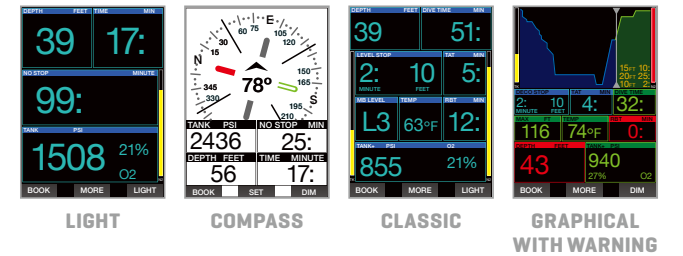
DEPTH FEET
39
TIME MIN
17:
NO STOP MINUTE
99:
TANK PSI
1508
21%
O2
BOOK
MORE
LIGHT

LIGHT

N
15
30
60
75
E
105
120
150
165
S
210
330
345
78º
TANK PSI
2436
NO STOP MIN
25:
DEPTH FEET
56
TIME MINUTE
17:
BOOK
SET
DIM

COMPASS

DEPTH FEET
39
DIVE TIME MIN
51:
LEVEL STOP
2:
MINUTE
10
FEET
TAT MIN
5:
MB LEVEL
L3
TEMP
63ºF
RBT MIN
12:
TANK PSI
855
O2
21%
BOOK
MORE
LIGHT

CLASSIC

15FT 10:
20FT 10:
25FT 2:
DECO STOP
2:
MINUTE
10
FEET
TAT MIN
4:
DIVE TIME
32:
MAX FT
116
TEMP
74ºF
RBT MIN
0:
DEPTH FEET
43
TANK PSI
940
27%
O2
BOOK
MORE
DIM

GRAPHICAL WITH WARNING